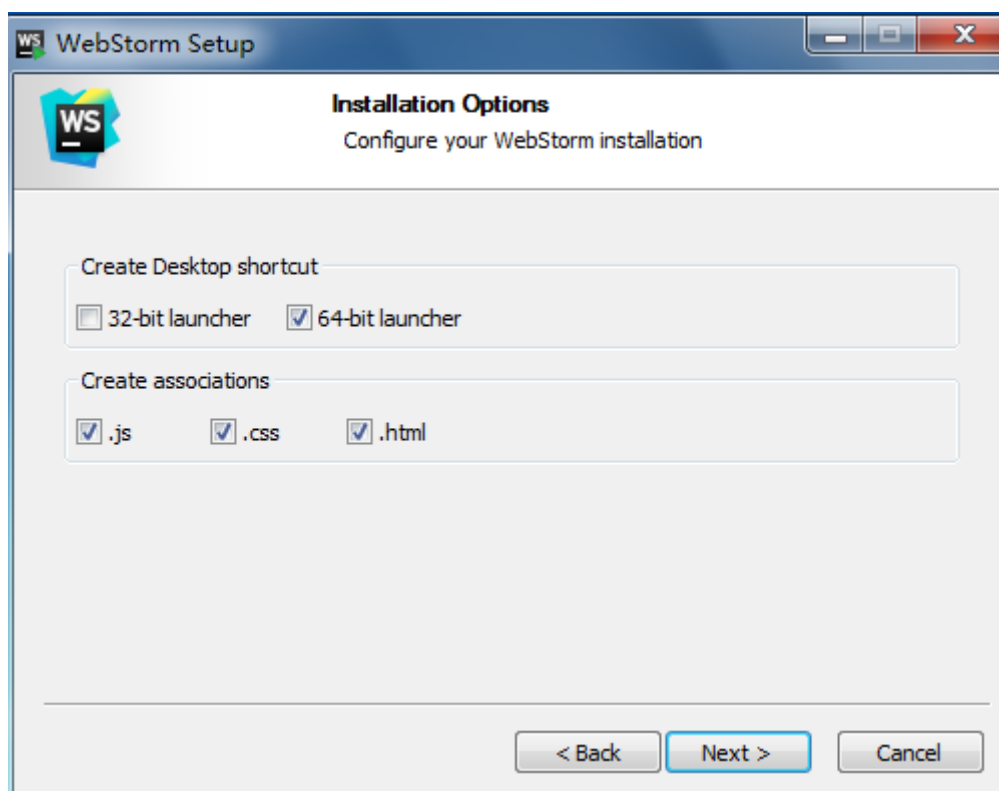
WebStorm Setup

WS

Installation Options

Configure your WebStorm installation

Create Desktop shortcut

32-bit launcher

64-bit launcher

Create associations

.js

.css

.html

< Back

Next >

Cancel